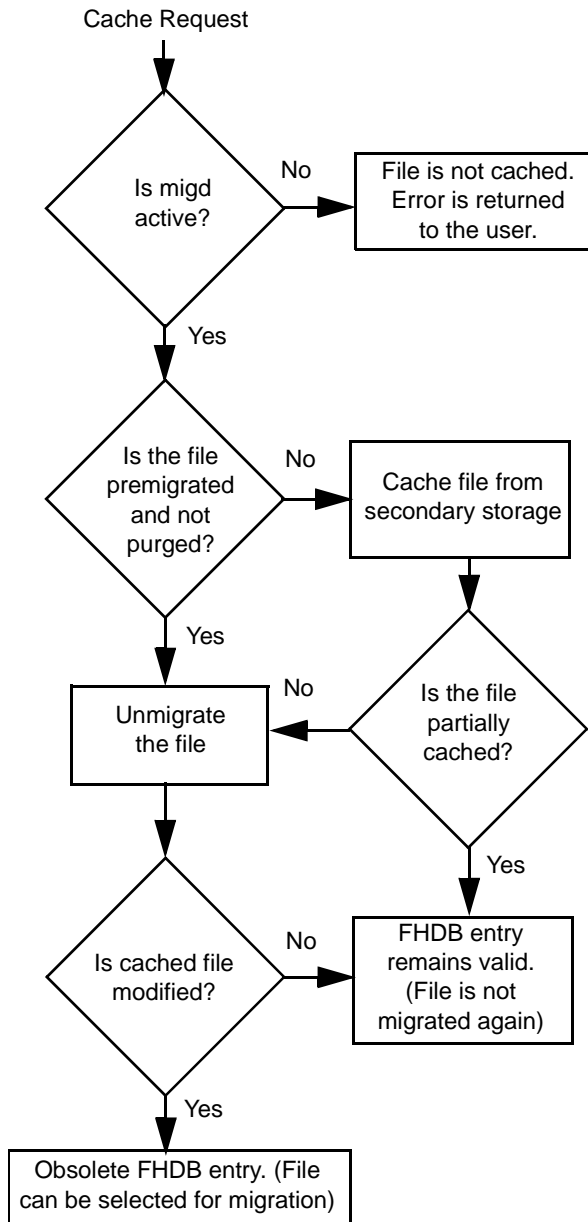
Cache Request

Is migd active?

No

File is not cached. Error is returned to the user.

Yes

Is the file premigrated and not purged?

No

Cache file from secondary storage

Yes

No

Unmigrate the file

Is the file partially cached?

Yes

Is cached file modified?

No

FHDB entry remains valid. (File is not migrated again)

Yes

Obsolete FHDB entry. (File can be selected for migration)